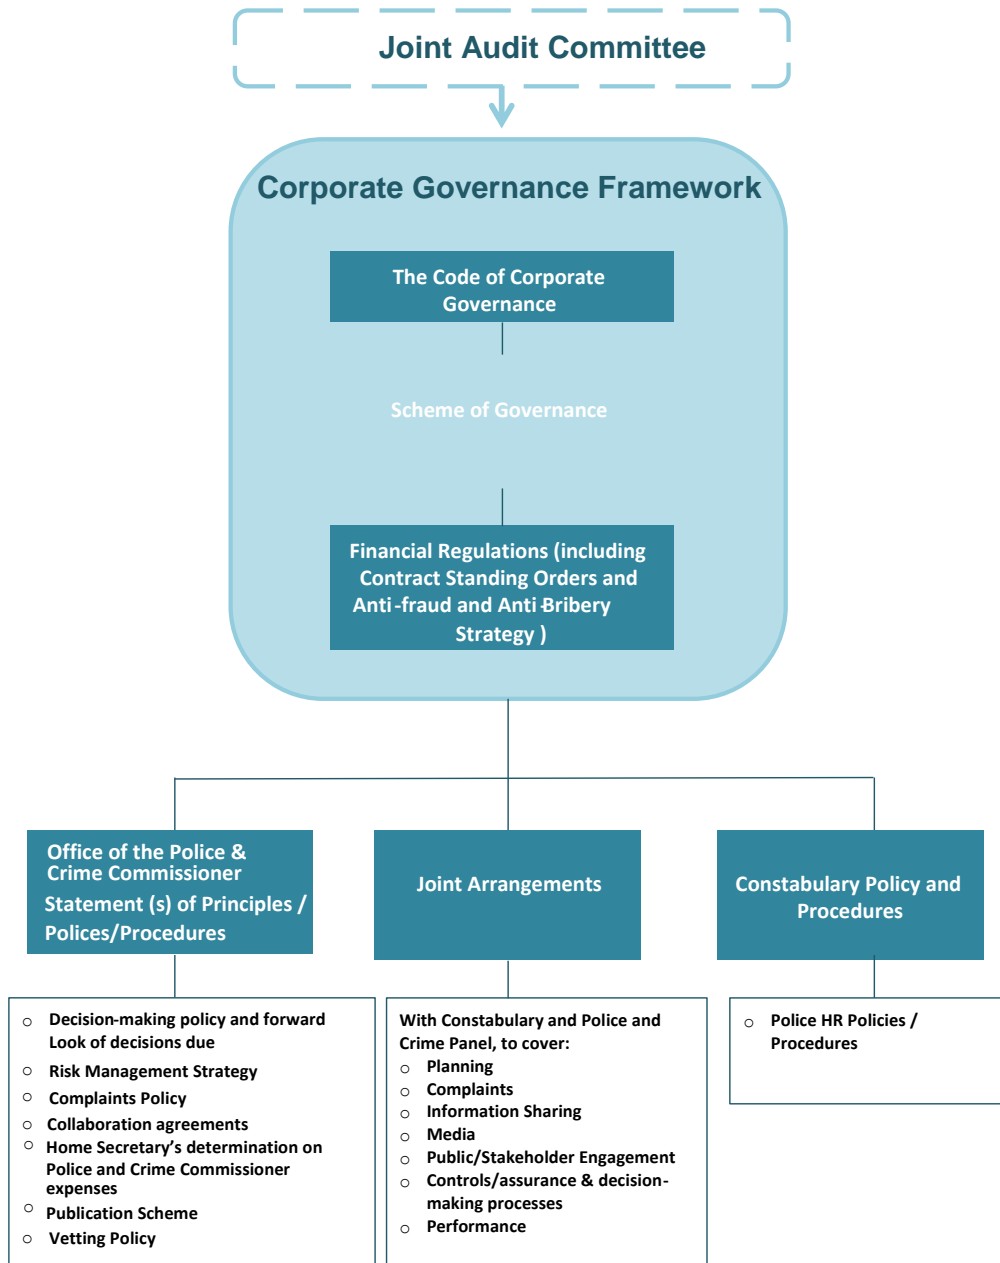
Joint Audit Committee

Corporate Governance Framework

The Code of Corporate Governance

Scheme of Governance

Financial Regulations (including Contract Standing Orders and Anti-fraud and Anti Bribery Strategy )

Office of the Police & Crime Commissioner Statement (s) of Principles / Polices/Procedures

Joint Arrangements

Constabulary Policy and Procedures

- Decision-making policy and forward Look of decisions due
- Risk Management Strategy
- Complaints Policy
- Collaboration agreements
- Home Secretary's determination on Police and Crime Commissioner expenses
- Publication Scheme
- Vetting Policy

With Constabulary and Police and Crime Panel, to cover:
- Planning
- Complaints
- Information Sharing
- Media
- Public/Stakeholder Engagement
- Controls/assurance & decision-making processes
- Performance

- Police HR Policies / Procedures